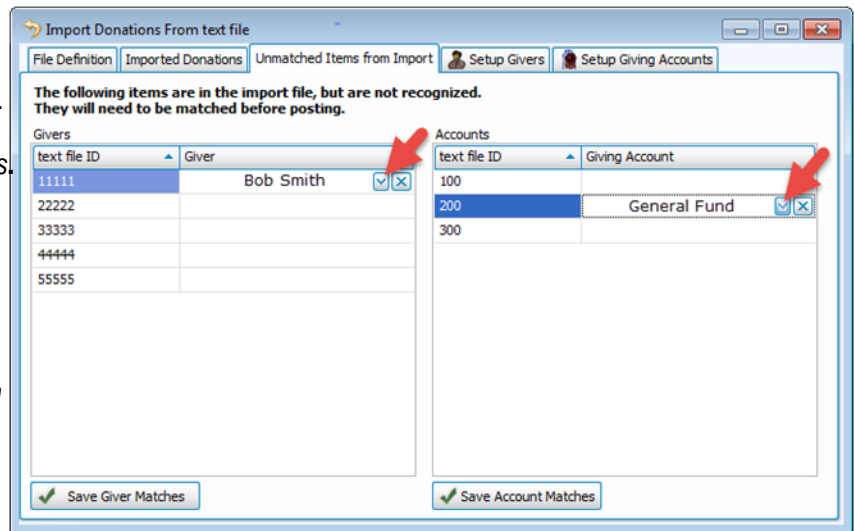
Import Donations From text file

File Definition | Imported Donations | Unmatched Items from Import | Setup Givers | Setup Giving Accounts

The following items are in the import file, but are not recognized. They will need to be matched before posting.

Givers

| text file ID | Giver |
|---|---|
| 11111 | Bob Smith |
| 22222 | |
| 33333 | |
| 44444 | |
| 55555 | |

Accounts

| text file ID | Giving Account |
|---|---|
| 100 | |
| 200 | General Fund |
| 300 | |

Save Giver Matches

Save Account Matches